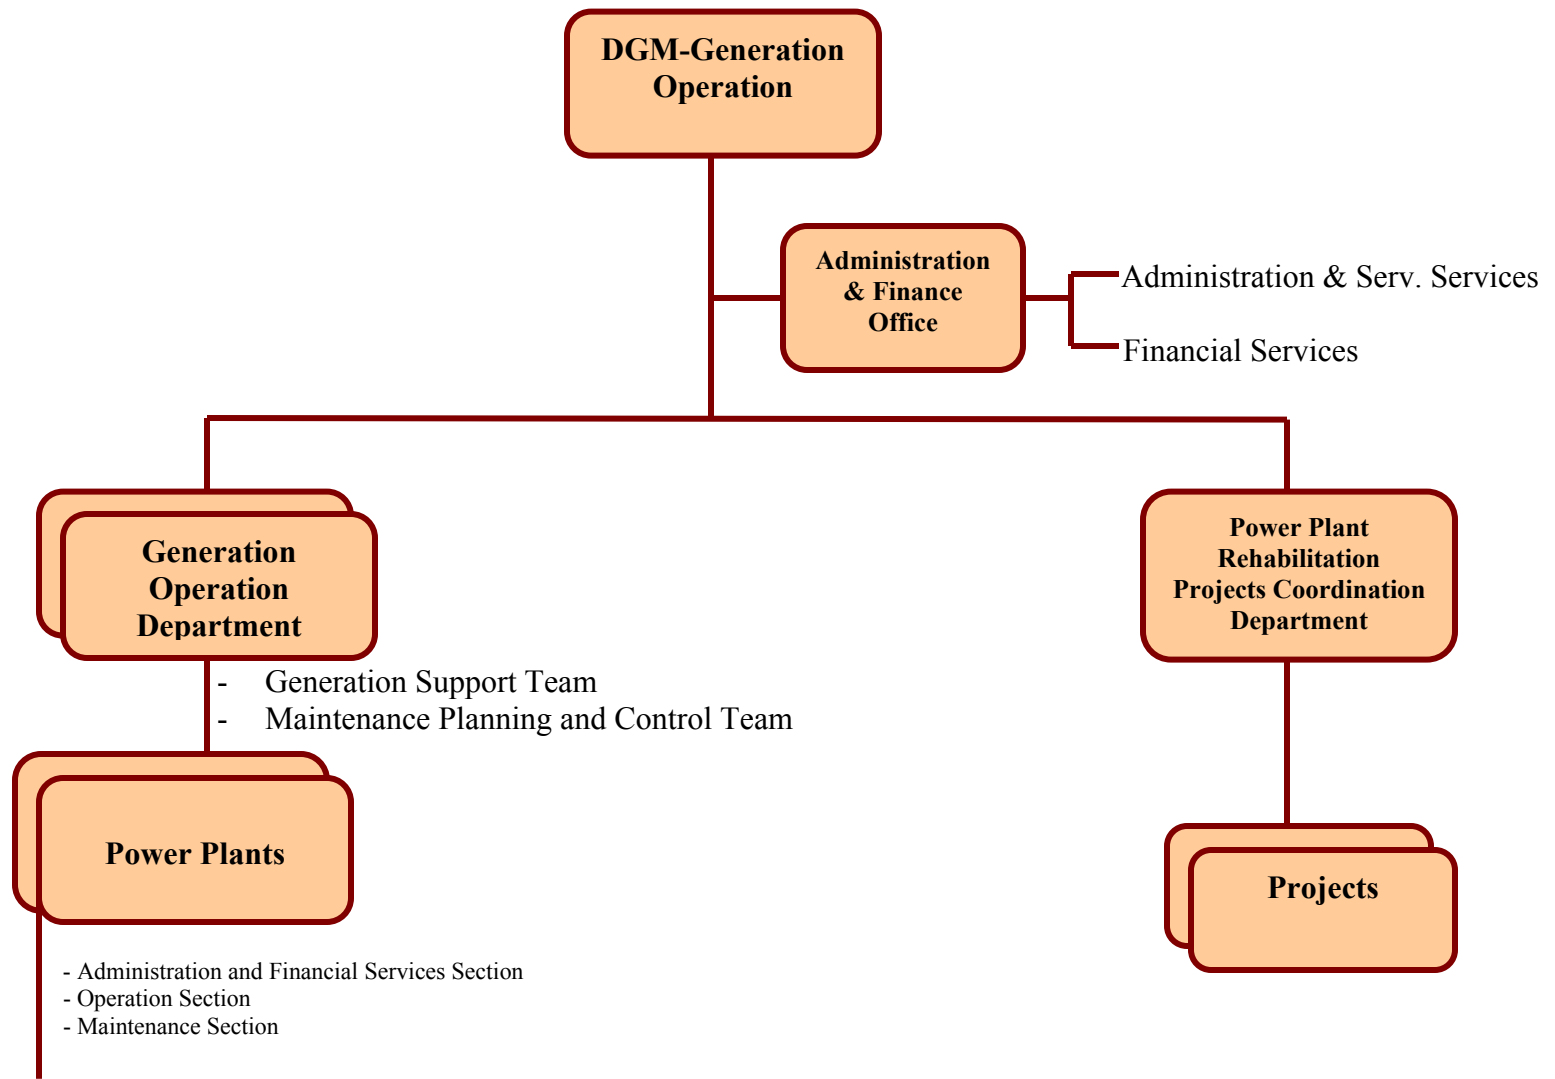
DGM-Generation Operation

Administration & Finance Office

Administration & Serv. Services

Financial Services

Generation Operation Department

- Generation Support Team
- Maintenance Planning and Control Team

Power Plant Rehabilitation Projects Coordination Department

Power Plants

Projects

- Administration and Financial Services Section
- Operation Section
- Maintenance Section